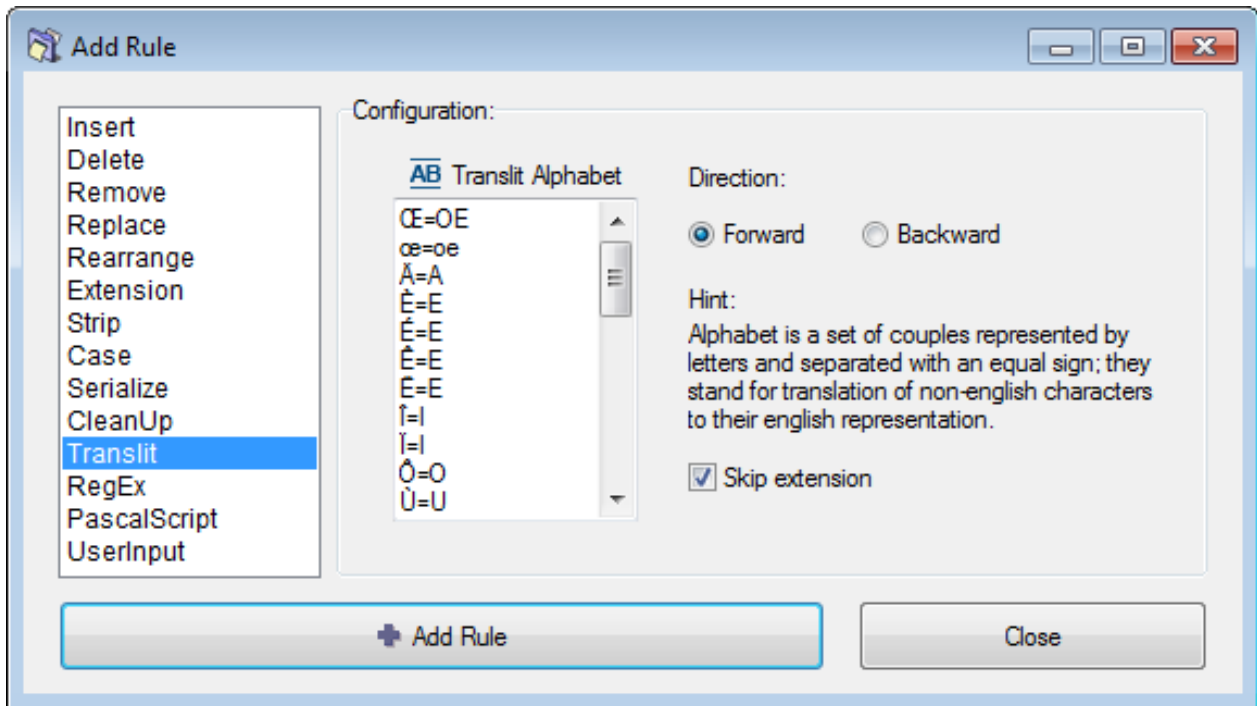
Add Rule

Insert
Delete
Remove
Replace
Rearrange
Extension
Strip
Case
Serialize
CleanUp
Translit
RegEx
PascalScript
UserInput

Configuration:

AB Translit Alphabet

Œ=OE
œ=oe
Ă=A
È=E
É=E
Ê=E
Ë=E
Î=I
Ï=I
Ô=O
Ù=U

Direction:

Forward
Backward

Hint:
Alphabet is a set of couples represented by letters and separated with an equal sign; they stand for translation of non-english characters to their english representation.

Skip extension

Add Rule

Close